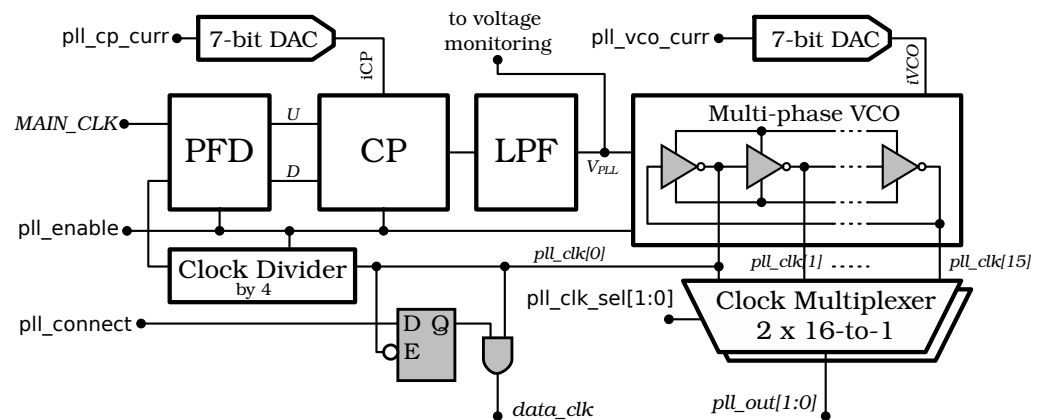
pll_cp_curr
7-bit DAC
iCP
to voltage monitoring
pll_vco_curr
7-bit DAC
iVCO
MAIN_CLK
PFD
U
D
CP
LPF
$V_{PLL}$
Multi-phase VCO
pll_enable
Clock Divider
by 4
pll_clk[0]
pll_clk[1] .....
pll_clk[15]
pll_clk_sel[1:0]
Clock Multiplexer
2 x 16-to-1
pll_connect
D Q
E
data_clk
pll_out[1:0]